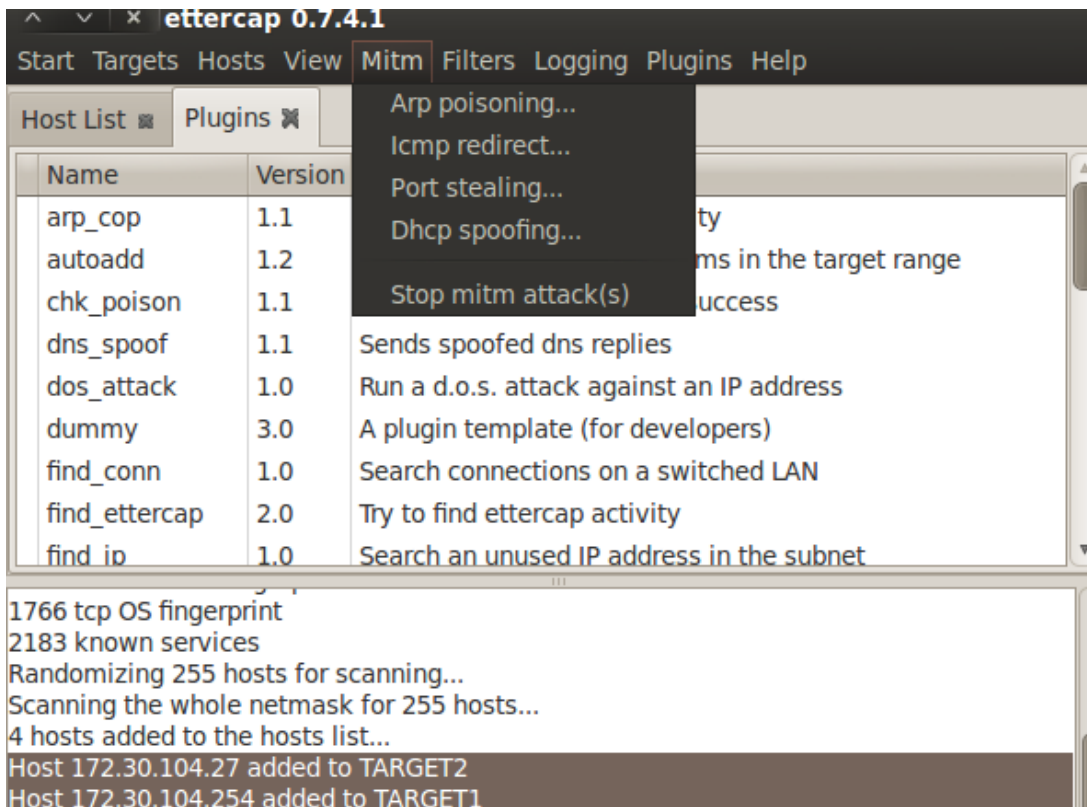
^ ∨ × ettercap 0.7.4.1

Start Targets Hosts View Mitm Filters Logging Plugins Help

Host List Plugins

Arp poisoning...
Icmp redirect...
Port stealing...
Dhcp spoofing...
Stop mitm attack(s)

| Name | Version | |
|---|---|---|
| arp_cop | 1.1 | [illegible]ty |
| autoadd | 1.2 | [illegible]ms in the target range |
| chk_poison | 1.1 | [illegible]uccess |
| dns_spoof | 1.1 | Sends spoofed dns replies |
| dos_attack | 1.0 | Run a d.o.s. attack against an IP address |
| dummy | 3.0 | A plugin template (for developers) |
| find_conn | 1.0 | Search connections on a switched LAN |
| find_ettercap | 2.0 | Try to find ettercap activity |
| find_ip | 1.0 | Search an unused IP address in the subnet |

1766 tcp OS fingerprint
2183 known services
Randomizing 255 hosts for scanning...
Scanning the whole netmask for 255 hosts...
4 hosts added to the hosts list...
Host 172.30.104.27 added to TARGET2
Host 172.30.104.254 added to TARGET1